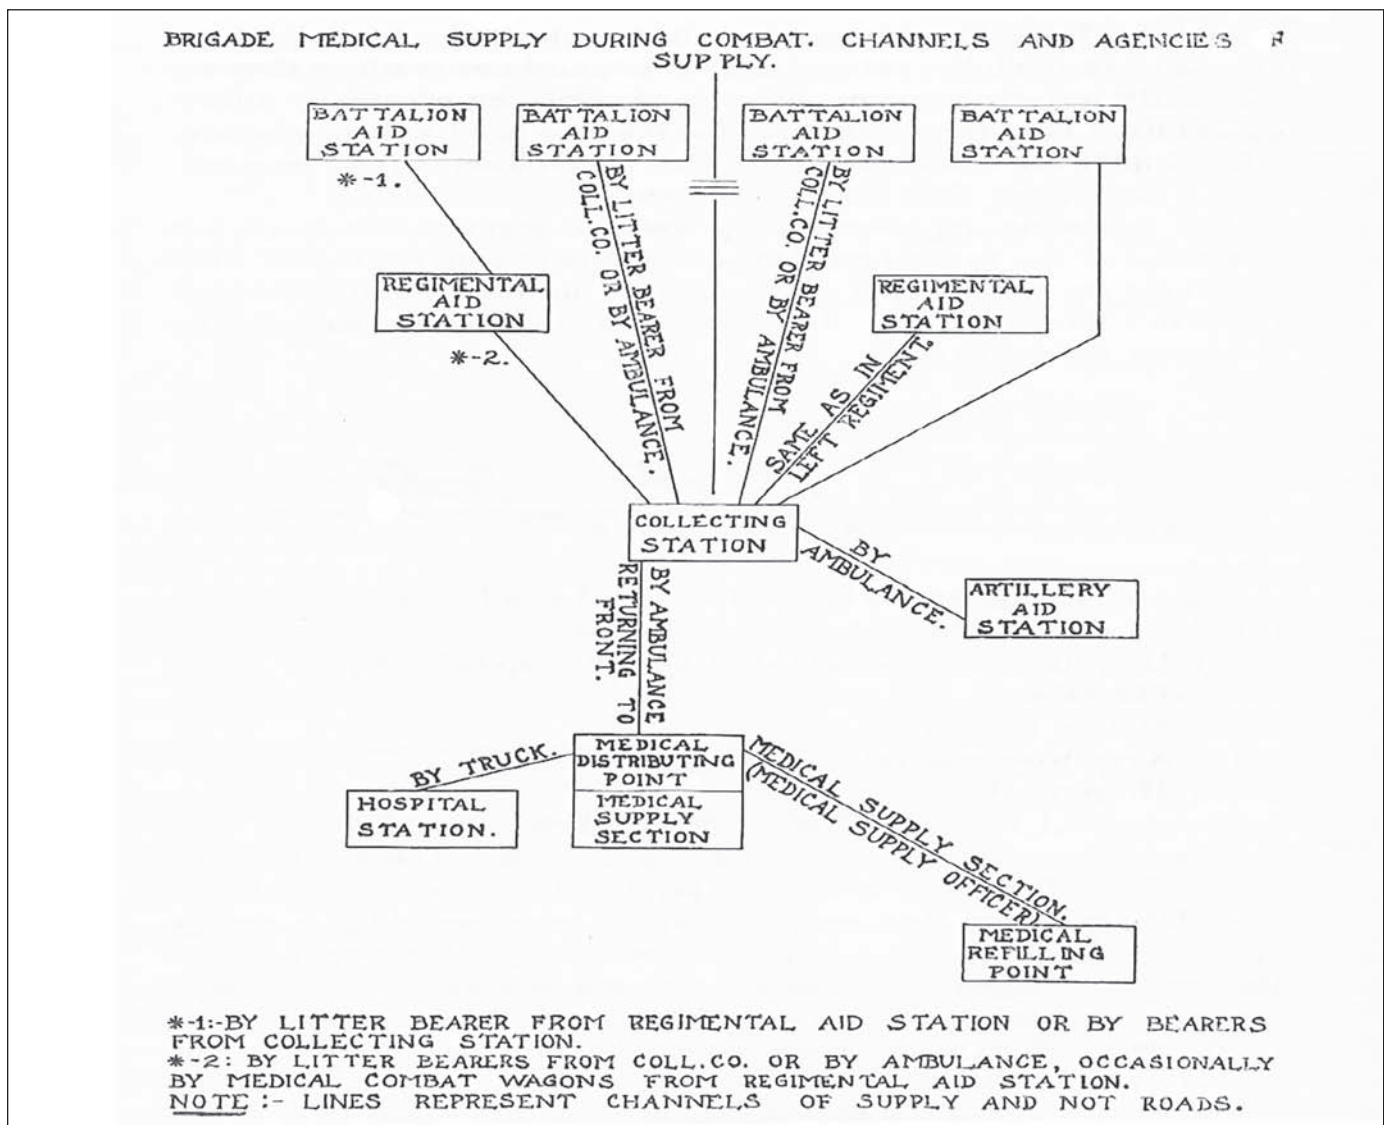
BRIGADE MEDICAL SUPPLY DURING COMBAT. CHANNELS AND AGENCIES F SUPPLY.

BATTALION AID STATION

*-1.

BATTALION AID STATION

BATTALION AID STATION

BATTALION AID STATION

BY LITTER BEARER FROM COLL.CO. OR BY AMBULANCE.

BY LITTER BEARER FROM COLL.CO. OR BY AMBULANCE.

REGIMENTAL AID STATION

*-2.

REGIMENTAL AID STATION

SAME AS IN LEFT REGIMENT.

COLLECTING STATION

BY AMBULANCE.

ARTILLERY AID STATION

BY AMBULANCE RETURNING TO FRONT.

MEDICAL DISTRIBUTING POINT

MEDICAL SUPPLY SECTION

BY TRUCK.

HOSPITAL STATION.

MEDICAL SUPPLY SECTION. (MEDICAL SUPPLY OFFICER)

MEDICAL REFILLING POINT

*-1:-BY LITTER BEARER FROM REGIMENTAL AID STATION OR BY BEARERS FROM COLLECTING STATION.
*-2: BY LITTER BEARERS FROM COLL.CO. OR BY AMBULANCE, OCCASIONALLY BY MEDICAL COMBAT WAGONS FROM REGIMENTAL AID STATION.
NOTE :- LINES REPRESENT CHANNELS OF SUPPLY AND NOT ROADS.